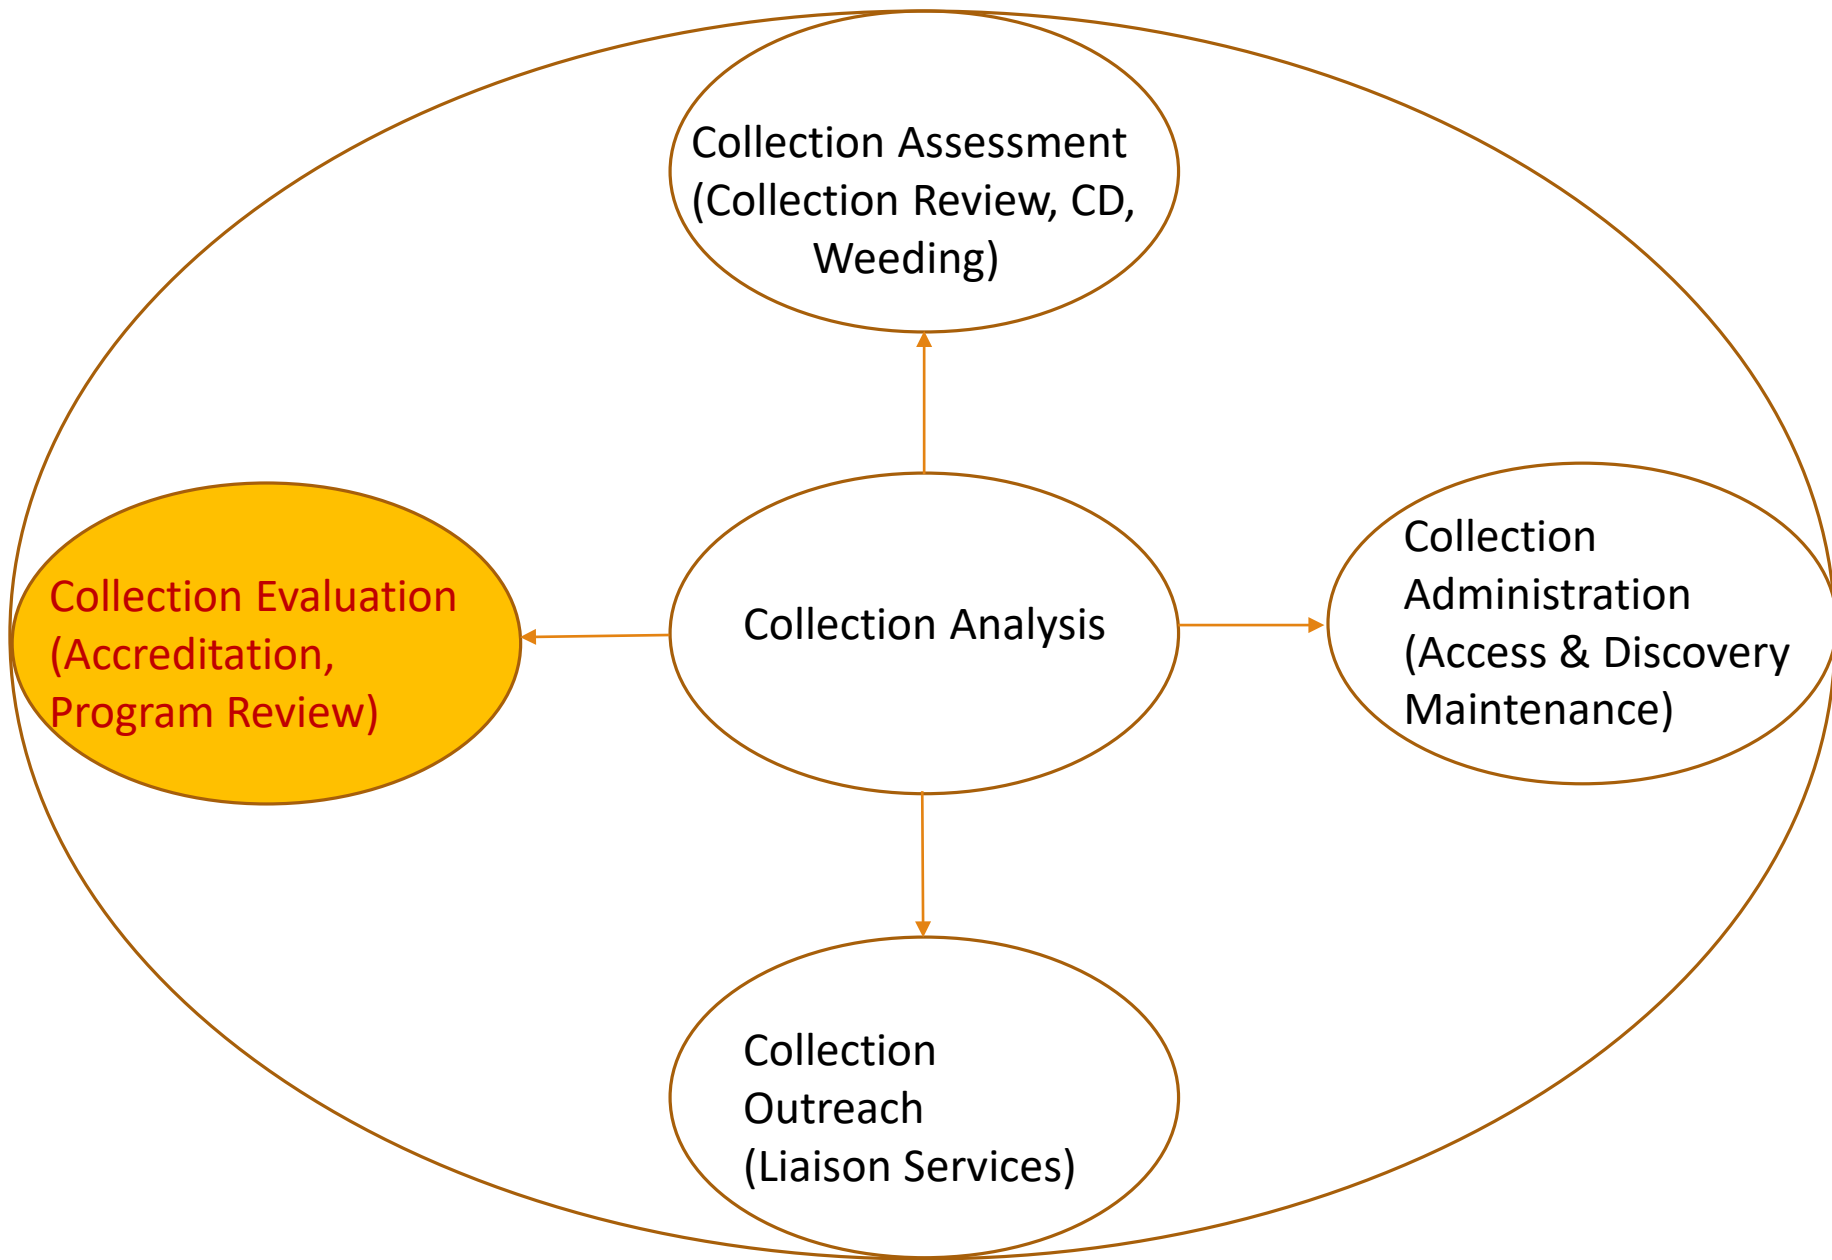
Collection Assessment (Collection Review, CD, Weeding)

Collection Evaluation (Accreditation, Program Review)

Collection Analysis

Collection Administration (Access & Discovery Maintenance)

Collection Outreach (Liaison Services)